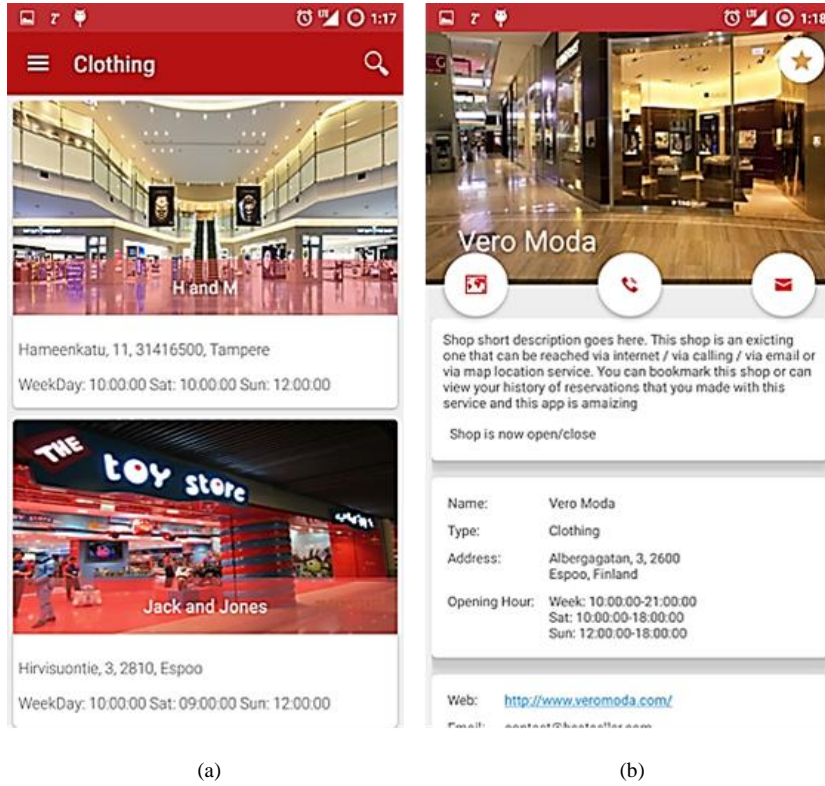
1:17

Clothing

H and M

Hameenkatu, 11, 31416500, Tampere

WeekDay: 10:00:00 Sat: 10:00:00 Sun: 12:00:00

THE toy store

Jack and Jones

Hirvisuontie, 3, 2810, Espoo

WeekDay: 10:00:00 Sat: 09:00:00 Sun: 12:00:00

(a)

1:18

Vero Moda

Shop short description goes here. This shop is an exicting one that can be reached via internet / via calling / via email or via map location service. You can bookmark this shop or can view your history of reservations that you made with this service and this app is amaizing

Shop is now open/close

Name: Vero Moda

Type: Clothing

Address: Albergagatan, 3, 2600 Espoo, Finland

Opening Hour: Week: 10:00:00-21:00:00 Sat: 10:00:00-18:00:00 Sun: 12:00:00-18:00:00

Web: http://www.veromoda.com/

Email: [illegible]

(b)